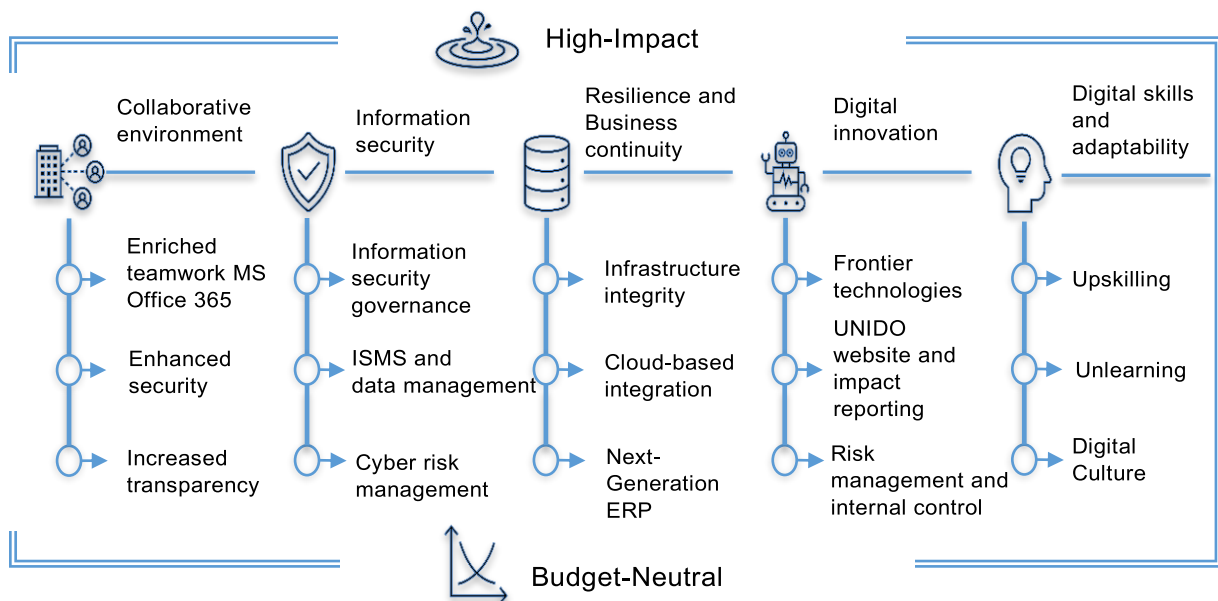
High-Impact

Collaborative environment

Enriched teamwork MS Office 365

Enhanced security

Increased transparency

Information security

Information security governance

ISMS and data management

Cyber risk management

Resilience and Business continuity

Infrastructure integrity

Cloud-based integration

Next-Generation ERP

Digital innovation

Frontier technologies

UNIDO website and impact reporting

Risk management and internal control

Digital skills and adaptability

Upskilling

Unlearning

Digital Culture

Budget-Neutral